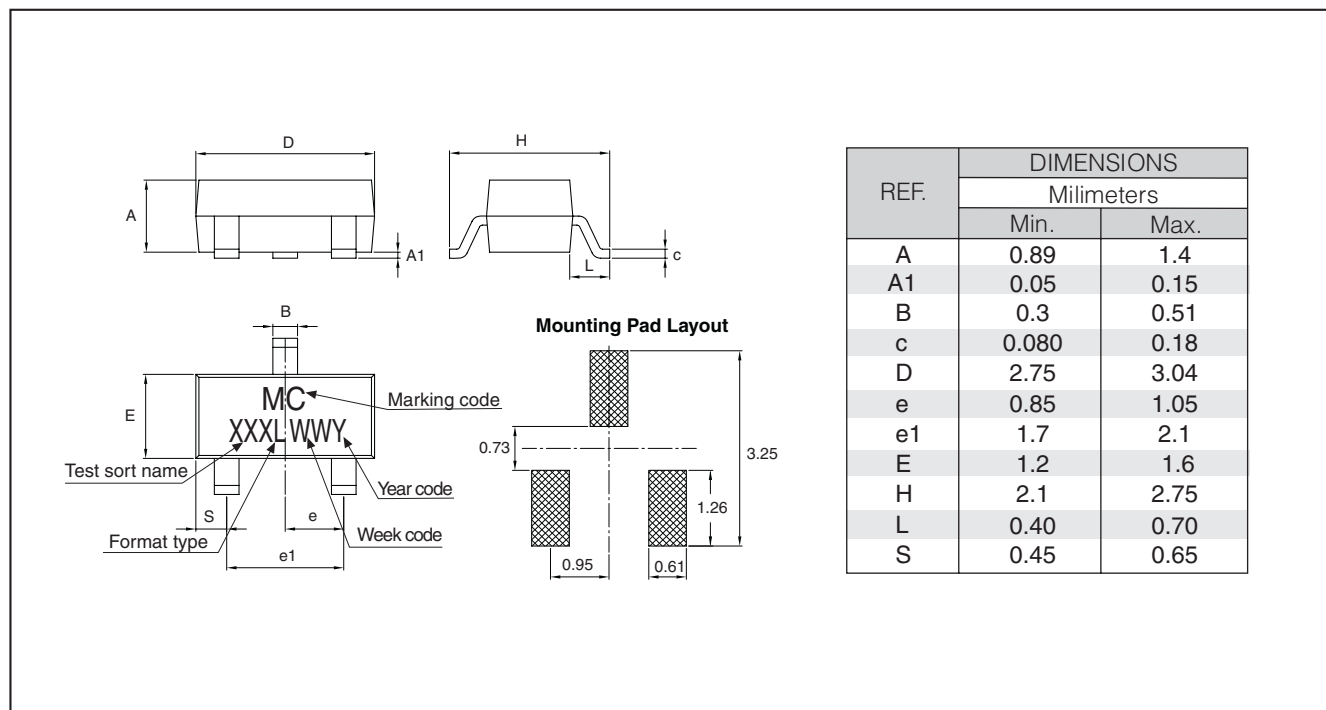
D

A

A1

H

L

c

B

MC

Marking code

E

XXXLWWY

Test sort name

Year code

S

e

Format type

Week code

e1

Mounting Pad Layout

0.73

3.25

1.26

0.95

0.61

| REF. | DIMENSIONS | |
|---|---|---|
| | Milimeters | |
| | Min. | Max. |
| A | 0.89 | 1.4 |
| A1 | 0.05 | 0.15 |
| B | 0.3 | 0.51 |
| c | 0.080 | 0.18 |
| D | 2.75 | 3.04 |
| e | 0.85 | 1.05 |
| e1 | 1.7 | 2.1 |
| E | 1.2 | 1.6 |
| H | 2.1 | 2.75 |
| L | 0.40 | 0.70 |
| S | 0.45 | 0.65 |